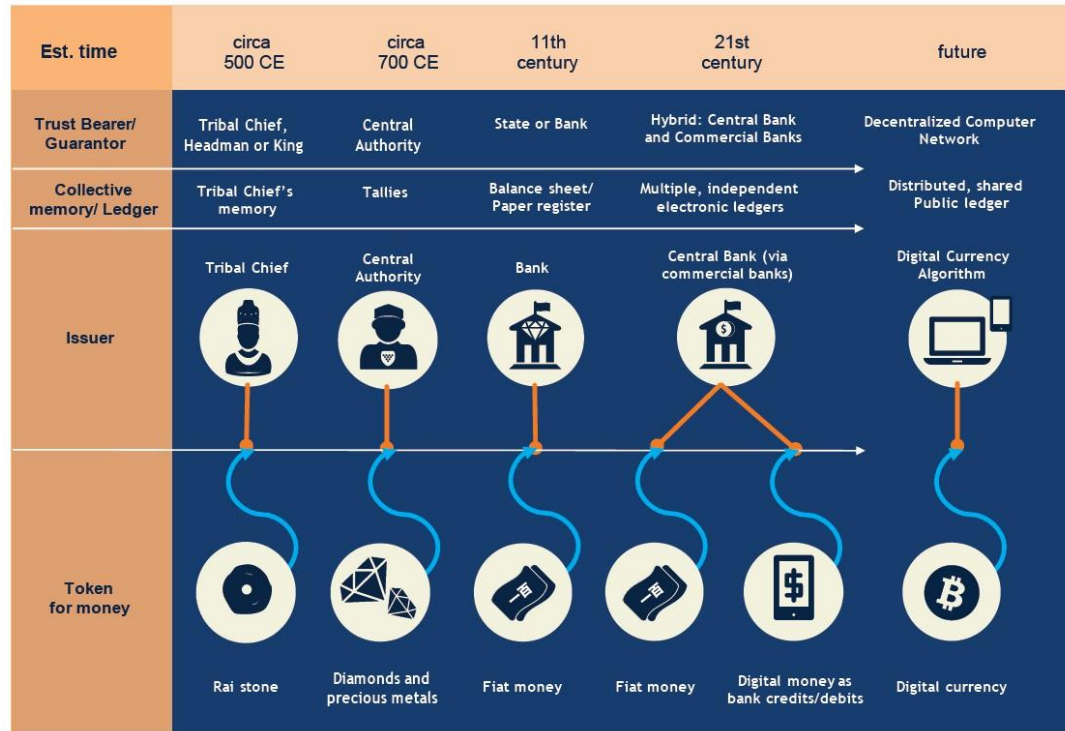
| Est. time | circa 500 CE | circa 700 CE | 11th century | 21st century | | future |
|---|---|---|---|---|---|---|
| Trust Bearer/ Guarantor | Tribal Chief, Headman or King | Central Authority | State or Bank | Hybrid: Central Bank and Commercial Banks | | Decentralized Computer Network |
| Collective memory/ Ledger | Tribal Chief's memory | Tallies | Balance sheet/ Paper register | Multiple, independent electronic ledgers | | Distributed, shared Public ledger |
| Issuer | Tribal Chief | Central Authority | Bank | Central Bank (via commercial banks) | | Digital Currency Algorithm |
| Token for money | Rai stone | Diamonds and precious metals | Fiat money | Fiat money | Digital money as bank credits/debits | Digital currency |